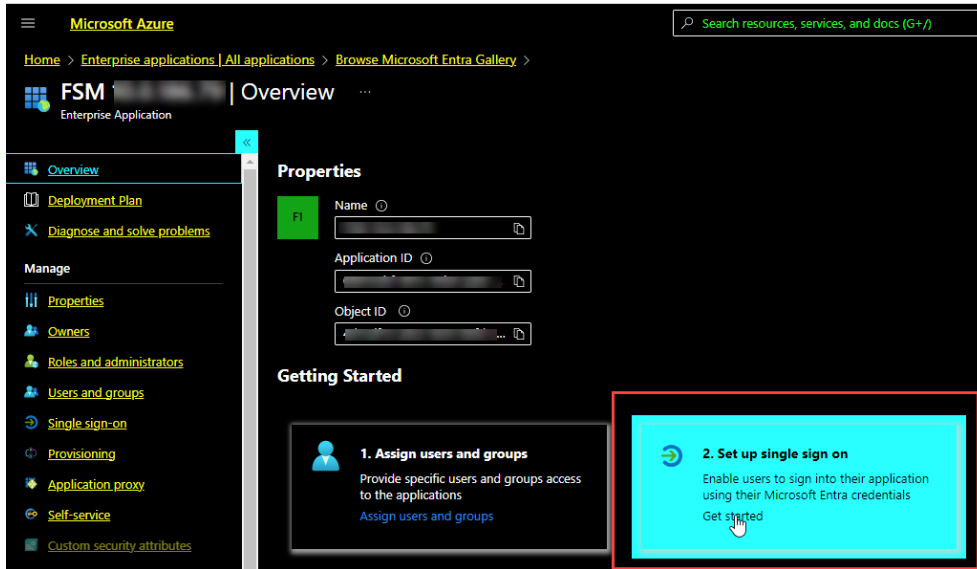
Microsoft Azure

Search resources, services, and docs (G+/)

Home > Enterprise applications | All applications > Browse Microsoft Entra Gallery >

FSM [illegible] | Overview ...

Enterprise Application

«

Overview

Deployment Plan

Diagnose and solve problems

Manage

Properties

Owners

Roles and administrators

Users and groups

Single sign-on

Provisioning

Application proxy

Self-service

Custom security attributes

Properties

FI

Name

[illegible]

Application ID

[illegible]

Object ID

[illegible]

Getting Started

1. Assign users and groups

Provide specific users and groups access to the applications

Assign users and groups

2. Set up single sign on

Enable users to sign into their application using their Microsoft Entra credentials

Get started